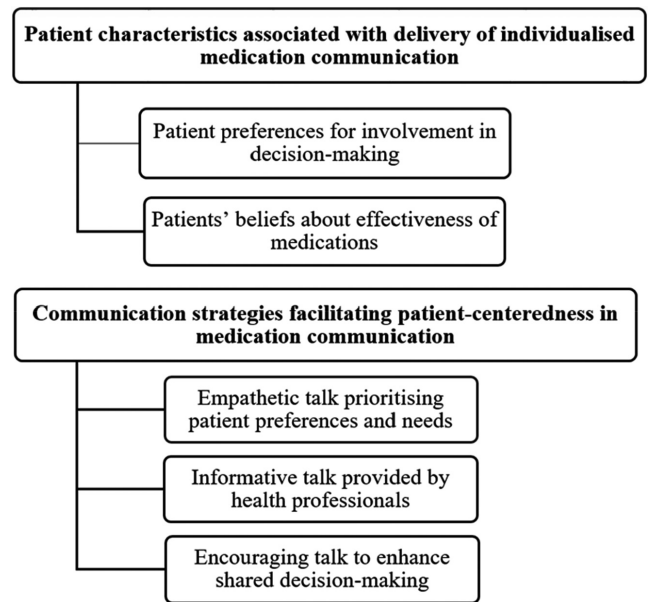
Patient characteristics associated with delivery of individualised medication communication

Patient preferences for involvement in decision-making

Patients' beliefs about effectiveness of medications

Communication strategies facilitating patient-centeredness in medication communication

Empathetic talk prioritising patient preferences and needs

Informative talk provided by health professionals

Encouraging talk to enhance shared decision-making